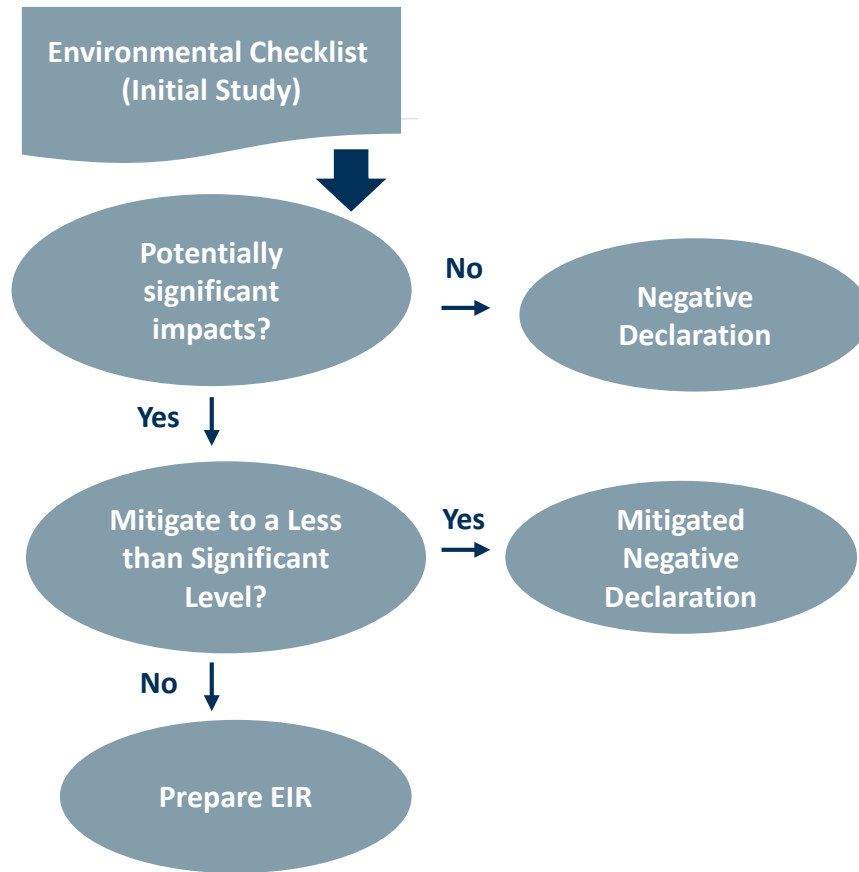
Environmental Checklist
(Initial Study)

Potentially significant impacts?

No

Negative Declaration

Yes

Mitigate to a Less than Significant Level?

Yes

Mitigated Negative Declaration

No

Prepare EIR